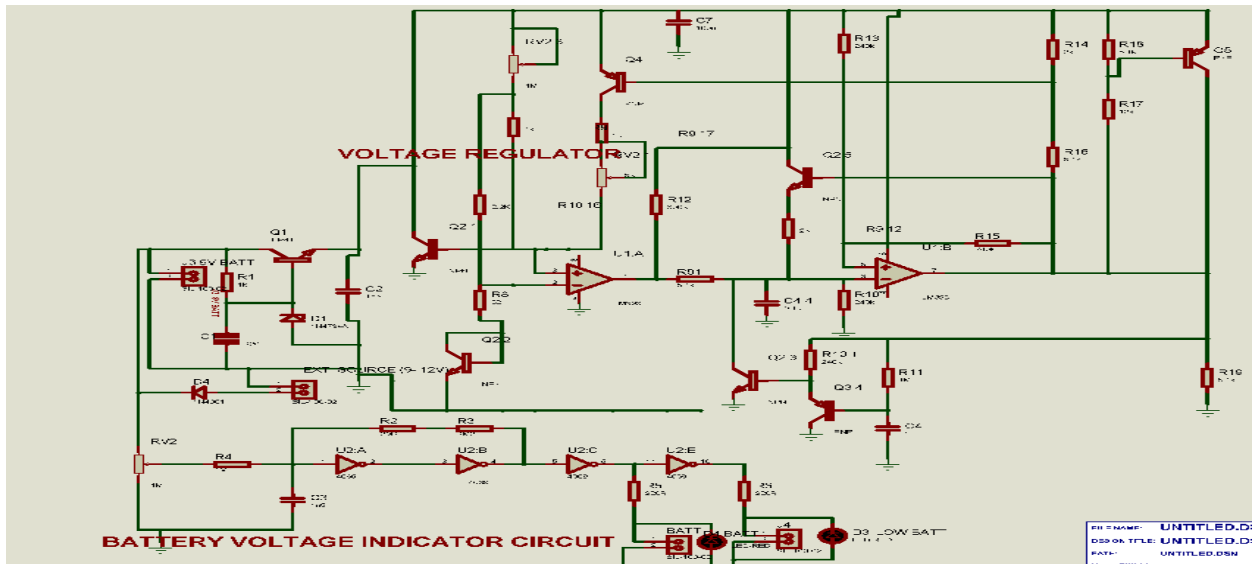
RV2 5
C7
Q4
R13
R14
R15
Q5
R17
VOLTAGE REGULATOR
RV3
R9 17
Q2 5
R16
R12
R10 16
Q2 1
R9 12
R15
U1:A
U1:B
Q1
3.6V BATT
R1
C2
R8
R01
C1 4
R10
D1
C
Q2 2
EXT SOURCE (9- 12V)
Q2 3
R10 1
R11
R19
D4
Q3 4
C4
R2
R3
RV2
R4
U2:A
U2:B
U2:C
U2:E
BATTERY VOLTAGE INDICATOR CIRCUIT
BATT
BATT
D3 LOW BATT
FILE NAME: UNTITLED.DSN
DESIGN TITLE: UNTITLED.DSN
PATH: UNTITLED.DSN